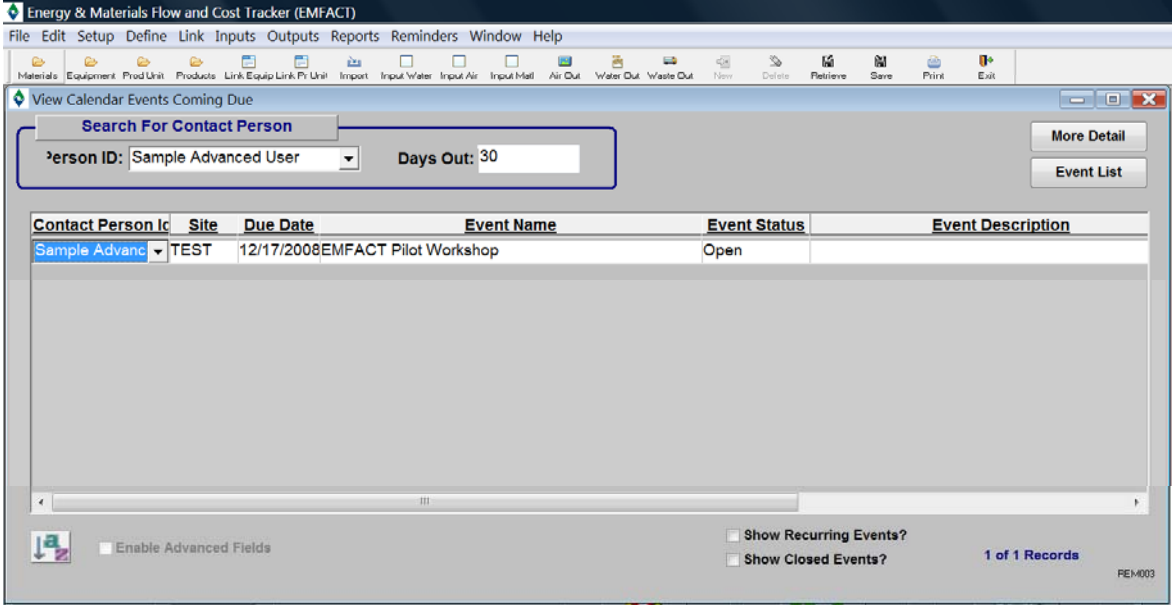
Energy & Materials Flow and Cost Tracker (EMFACT)

File Edit Setup Define Link Inputs Outputs Reports Reminders Window Help

Materials Equipment Prod Unit Products Link Equip Link Pr Unit Import Input Water Input Air Input Mat'l Air Out Water Out Waste Out New Delete Retrieve Save Print Exit

View Calendar Events Coming Due

Search For Contact Person

Person ID: Sample Advanced User

Days Out: 30

More Detail

Event List

| Contact Person Id | Site | Due Date | Event Name | Event Status | Event Description |
|---|---|---|---|---|---|
| Sample Advanc | TEST | 12/17/2008 | EMFACT Pilot Workshop | Open | |

Enable Advanced Fields

Show Recurring Events?

Show Closed Events?

1 of 1 Records

REM003